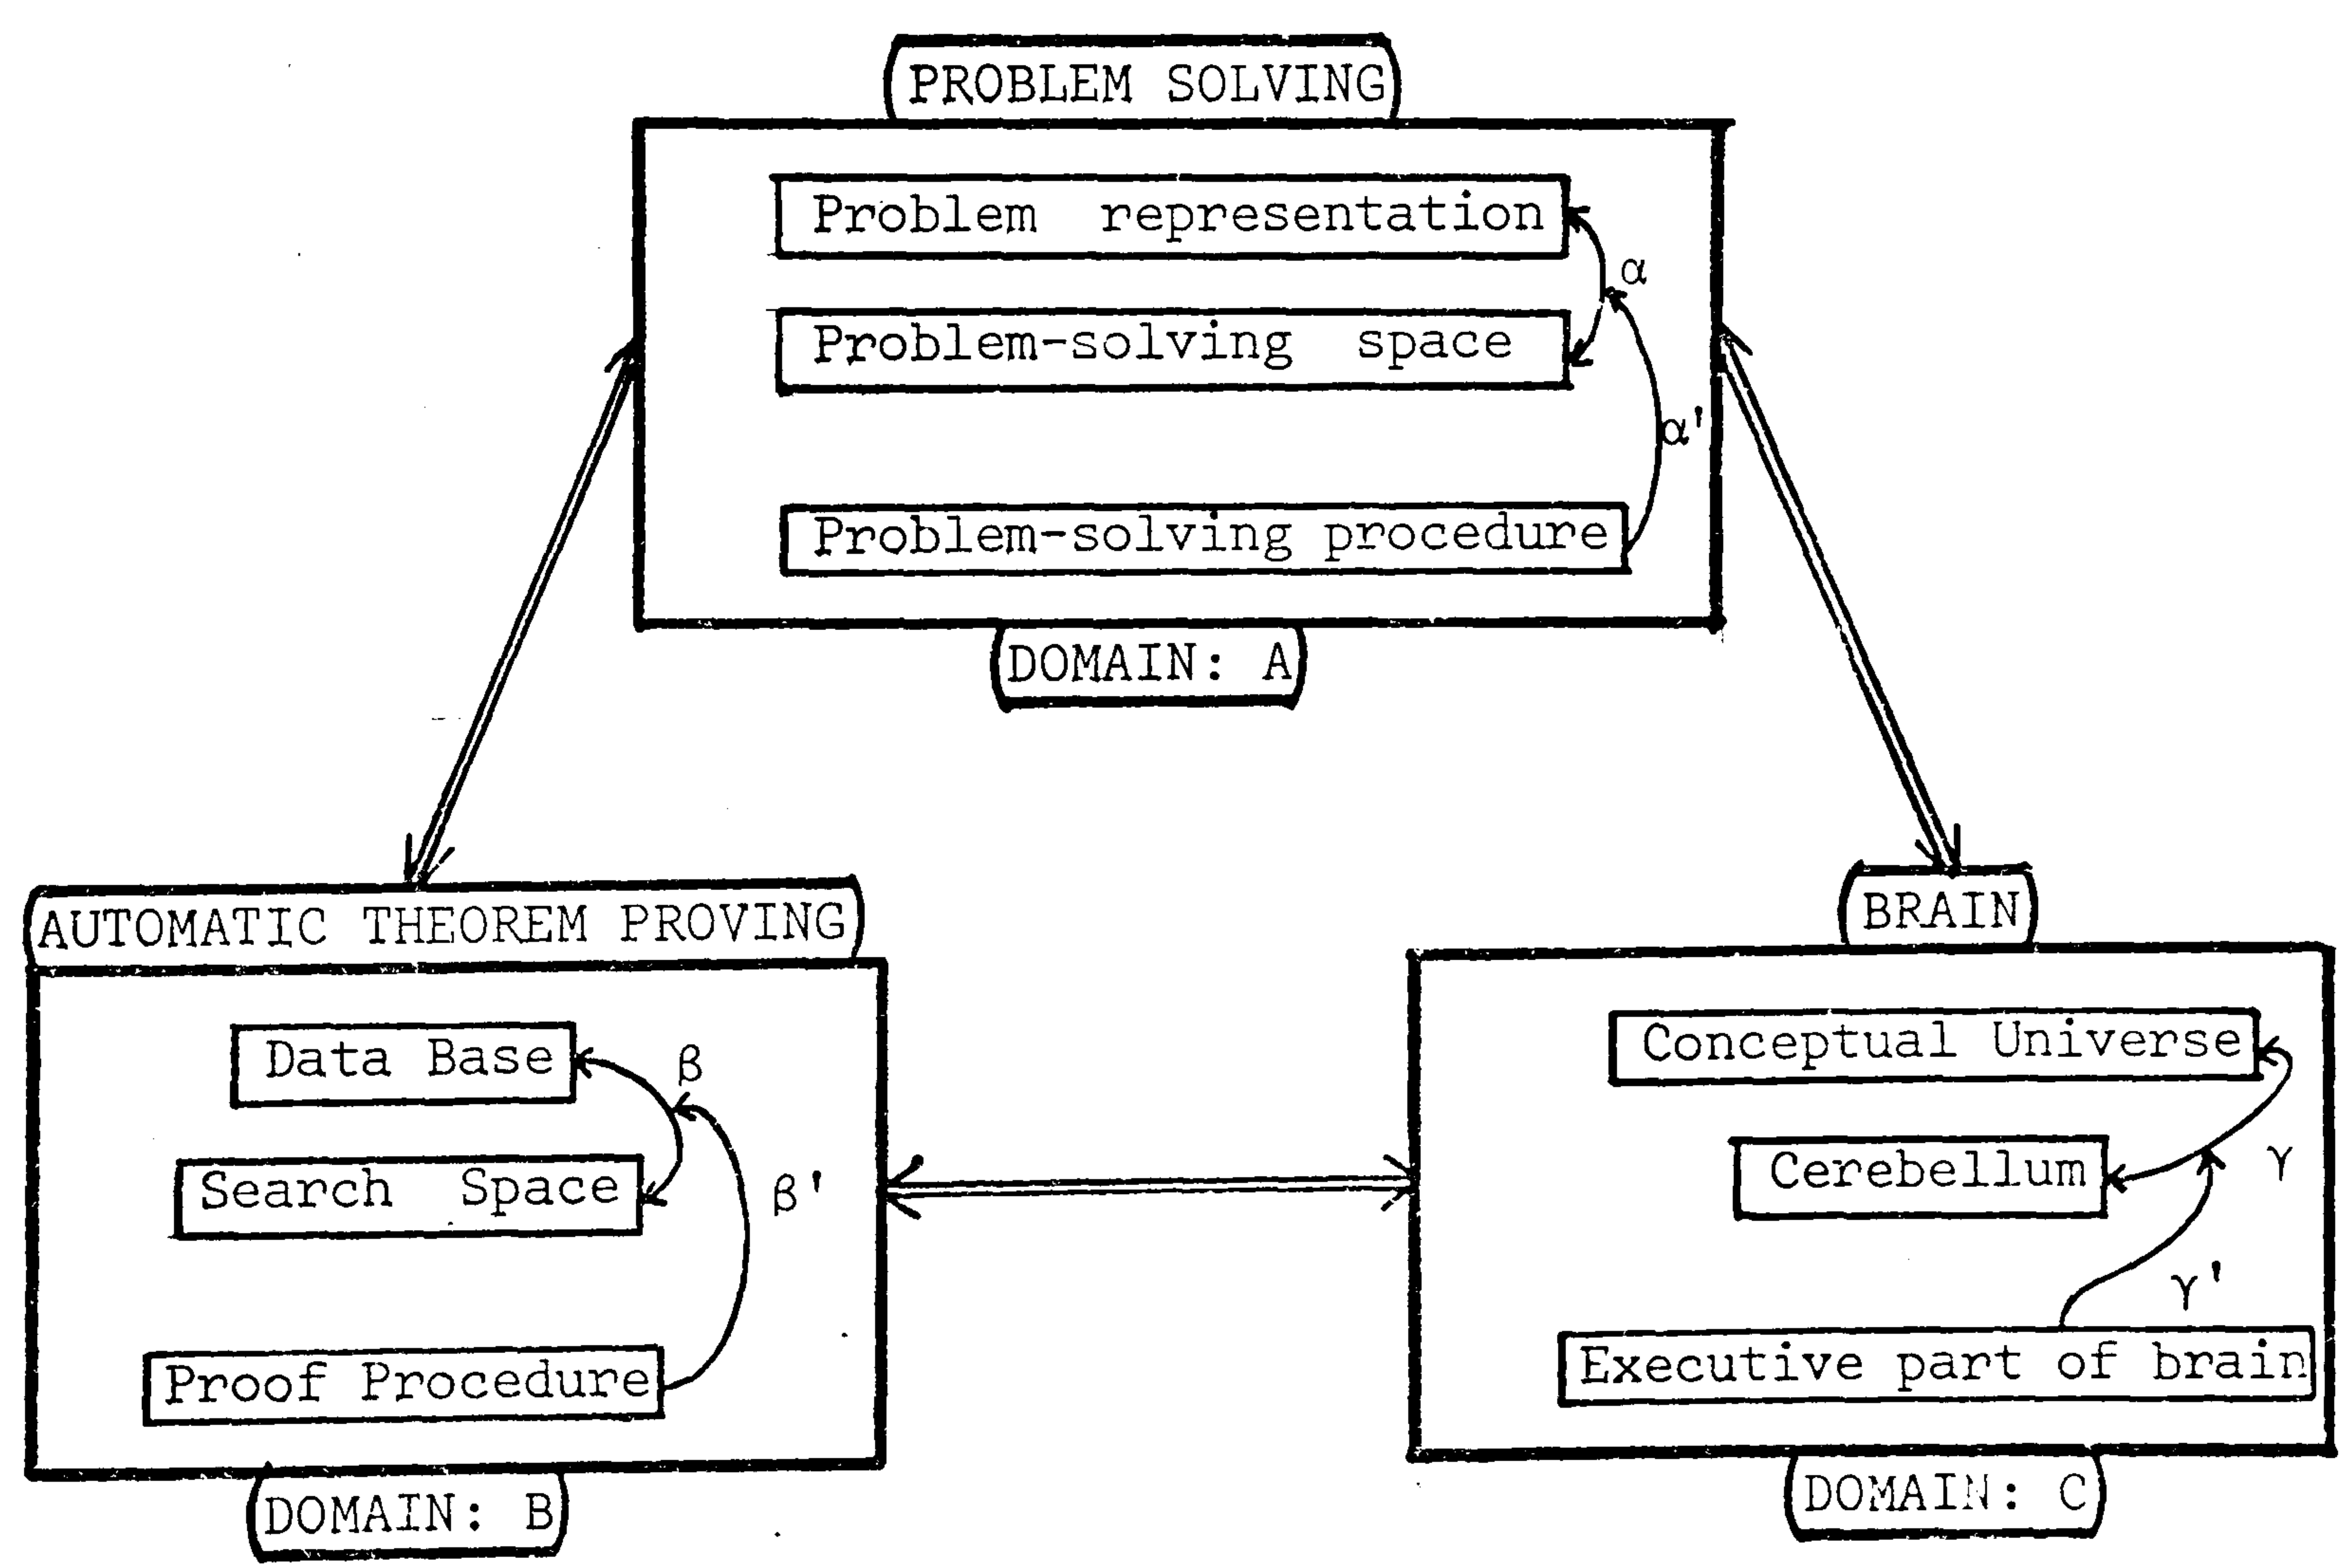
PROBLEM SOLVING

Problem representation

$\alpha$

Problem-solving space

$\alpha'$

Problem-solving procedure

DOMAIN: A

AUTOMATIC THEOREM PROVING

Data Base

$\beta$

Search Space

$\beta'$

Proof Procedure

DOMAIN: B

BRAIN

Conceptual Universe

Cerebellum

$\gamma$

$\gamma'$

Executive part of brain

DOMAIN: C